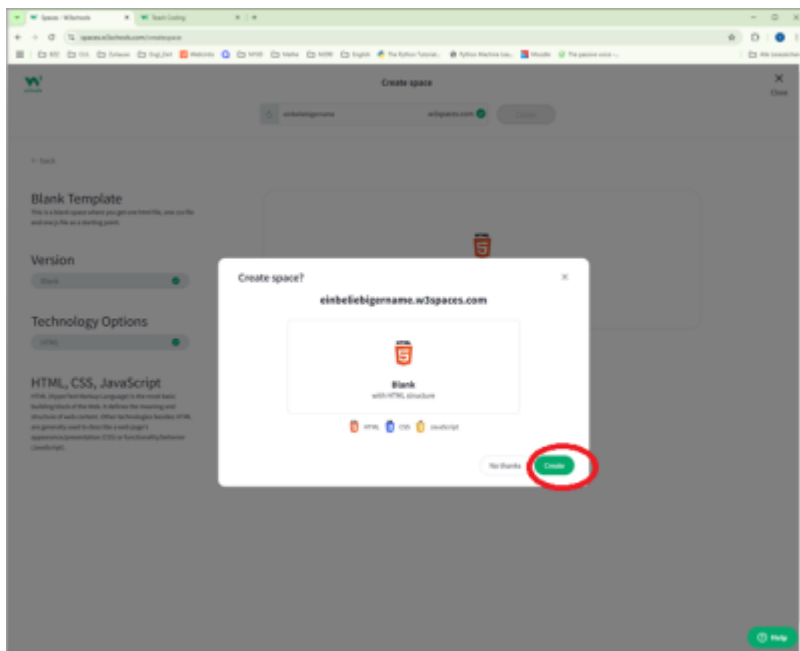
Spaces - W3Schools
Teach Coding
spaces.w3schools.com/createspace

Create space
Close
einbeliebigername
.w3spaces.com

← Back

Blank Template
This is a blank space where you get one html file, one css file and one js file as a starting point.

Version
Blank

Technology Options
HTML

HTML, CSS, JavaScript
HTML (HyperText Markup Language) is the most basic building block of the Web. It defines the meaning and structure of web content. Other technologies besides HTML are generally used to describe a web page's appearance/presentation (CSS) or functionality/behavior (JavaScript).

Create space?
einbeliebigername.w3spaces.com
HTML
Blank
with HTML structure
HTML CSS JavaScript
No thanks
Create

Help